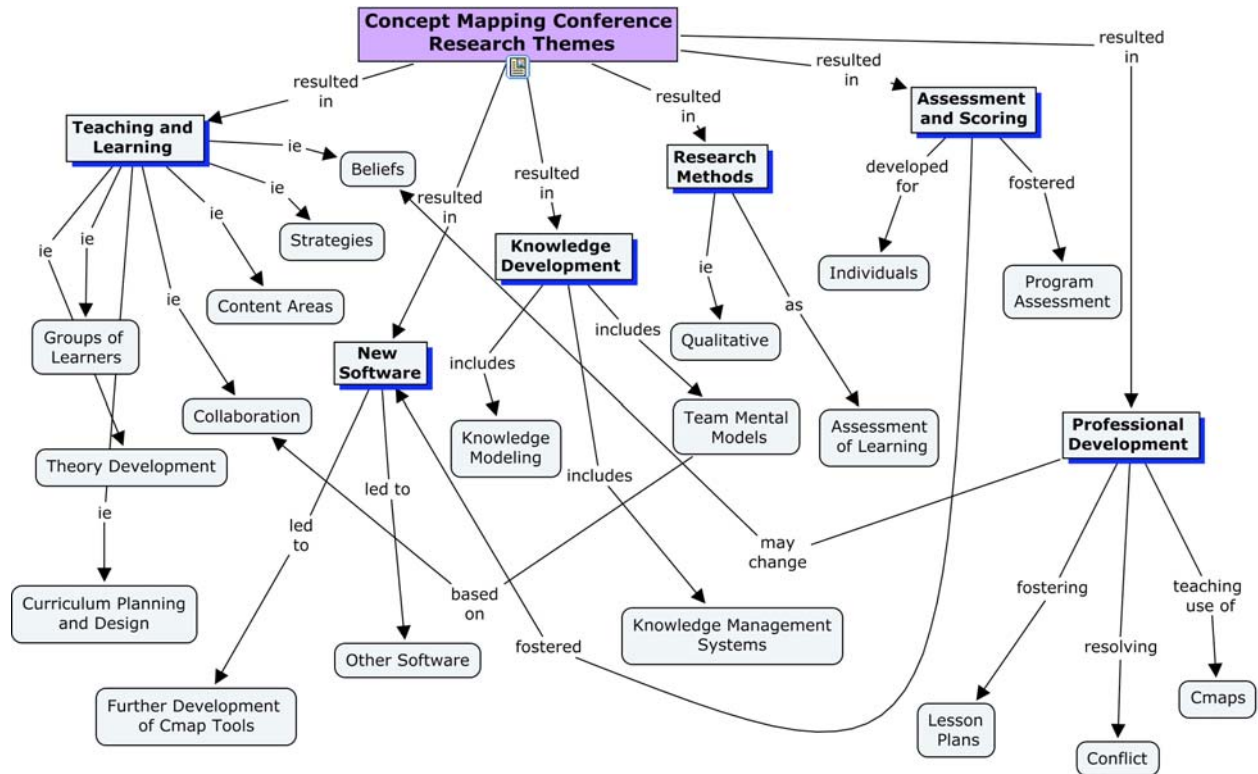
Concept Mapping Conference Research Themes

resulted in

Teaching and Learning

ie

Beliefs

ie

Strategies

ie

Content Areas

ie

ie

Groups of Learners

ie

Collaboration

Theory Development

ie

Curriculum Planning and Design

resulted in

New Software

led to

Further Development of Cmap Tools

led to

Other Software

based on

fostered

resulted in

Knowledge Development

includes

Knowledge Modeling

includes

Team Mental Models

includes

Knowledge Management Systems

resulted in

Research Methods

ie

Qualitative

as

Assessment of Learning

resulted in

Assessment and Scoring

developed for

Individuals

fostered

Program Assessment

resulted in

Professional Development

may change

fostering

Lesson Plans

resolving

Conflict

teaching use of

Cmaps